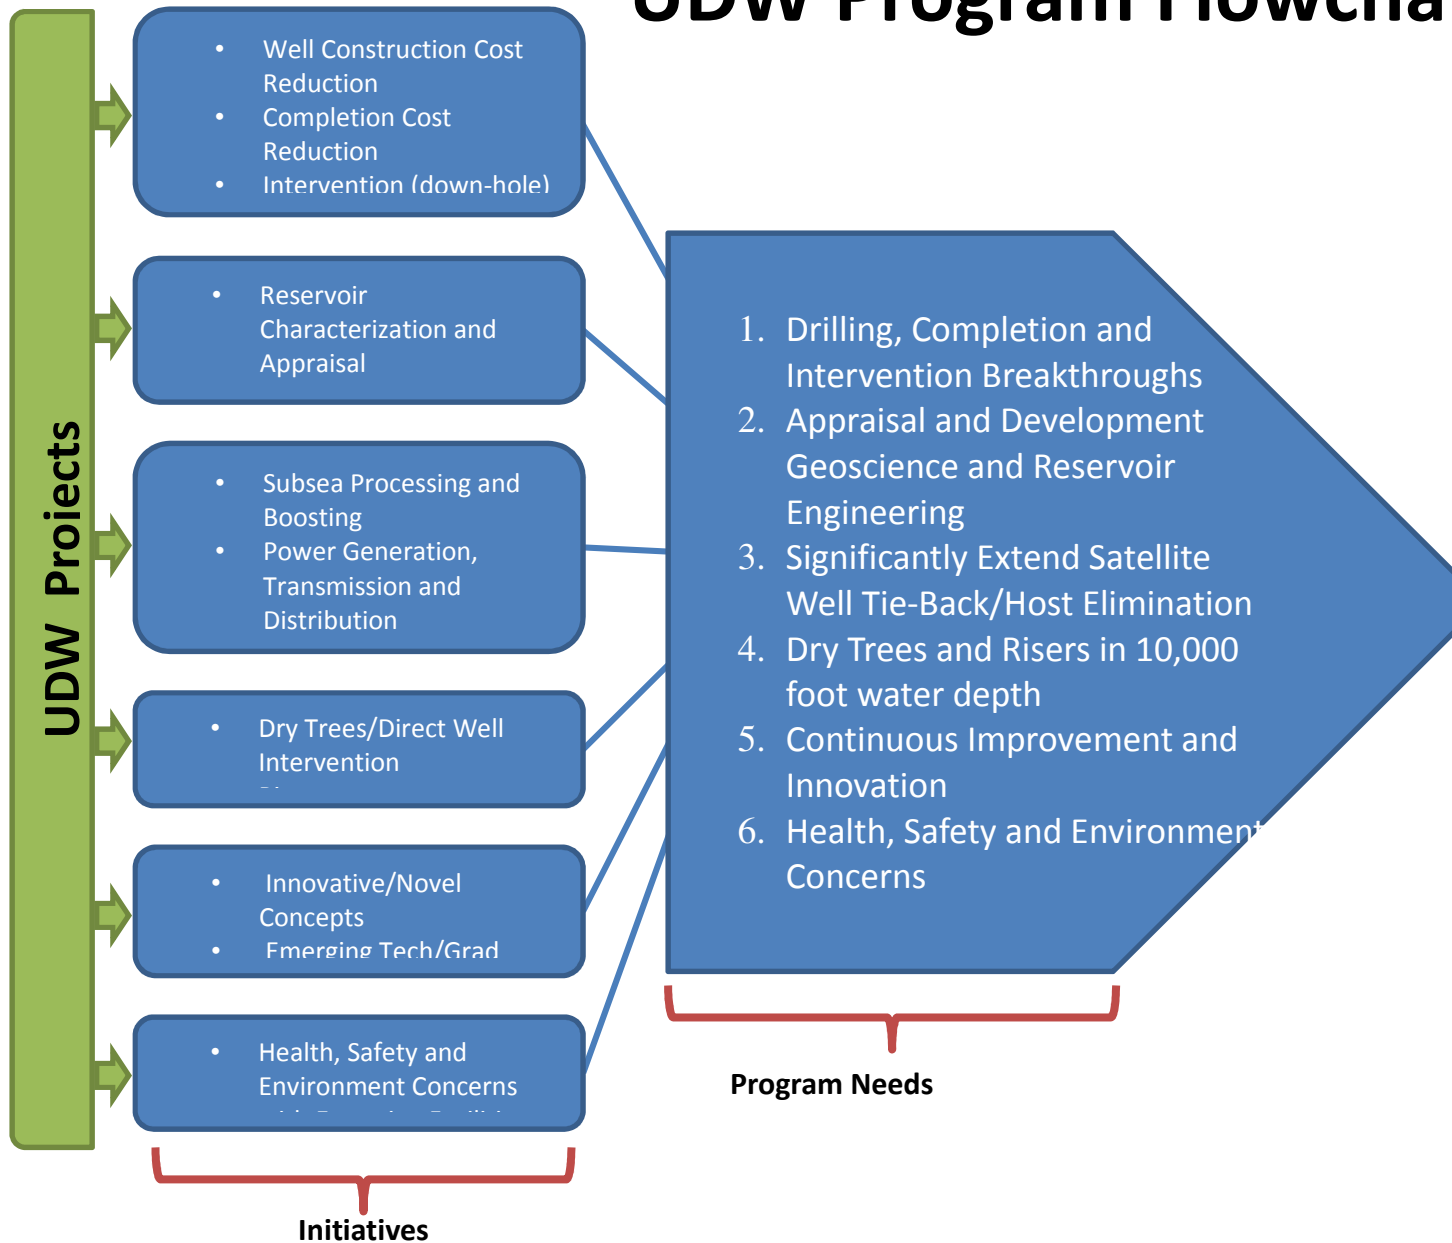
UDW Program Flowcha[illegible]

UDW Projects

- Well Construction Cost Reduction
- Completion Cost Reduction
- Intervention (down-hole)

- Reservoir Characterization and Appraisal

- Subsea Processing and Boosting
- Power Generation, Transmission and Distribution

- Dry Trees/Direct Well Intervention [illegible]

- Innovative/Novel Concepts
- Emerging Tech/Grad

- Health, Safety and Environment Concerns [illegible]

Initiatives

1. Drilling, Completion and Intervention Breakthroughs
2. Appraisal and Development Geoscience and Reservoir Engineering
3. Significantly Extend Satellite Well Tie-Back/Host Elimination
4. Dry Trees and Risers in 10,000 foot water depth
5. Continuous Improvement and Innovation
6. Health, Safety and Environment Concerns

Program Needs